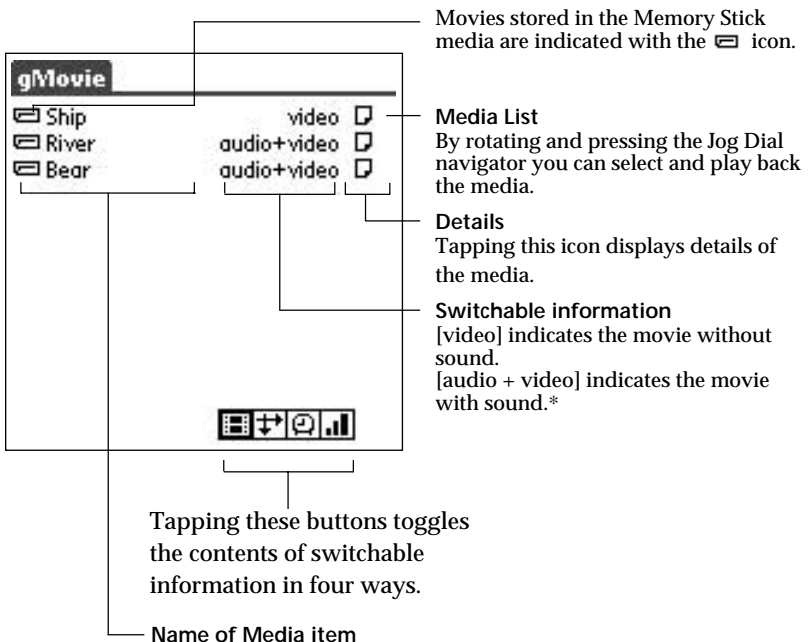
Movies stored in the Memory Stick media are indicated with the ▭ icon.

gMovie

▭ Ship video
▭ River audio+video
▭ Bear audio+video

Media List
By rotating and pressing the Jog Dial navigator you can select and play back the media.

Details
Tapping this icon displays details of the media.

Switchable information
[video] indicates the movie without sound.
[audio + video] indicates the movie with sound.*

Tapping these buttons toggles the contents of switchable information in four ways.

Name of Media item